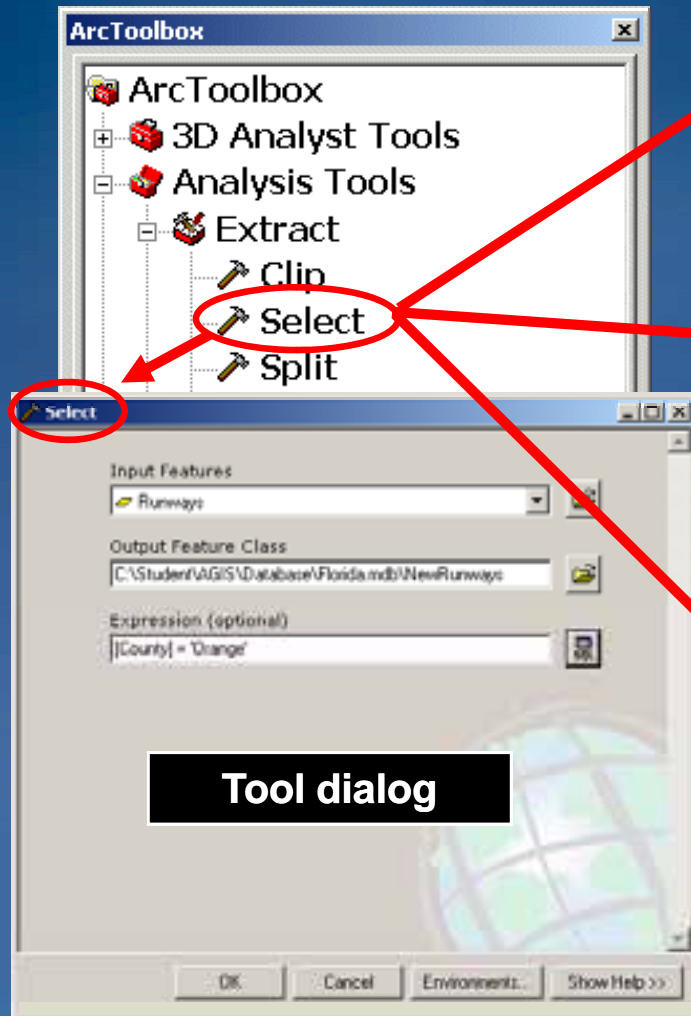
ArcToolbox

ArcToolbox
3D Analyst Tools
Analysis Tools
Extract
Clip
Select
Split

Select

Input Features
Runways

Output Feature Class
C:\Student\AGIS\Database\Florida.mdb\NewRunways

Expression (optional)
[County] = 'Orange'

Tool dialog

OK
Cancel
Environments...
Show Help >>